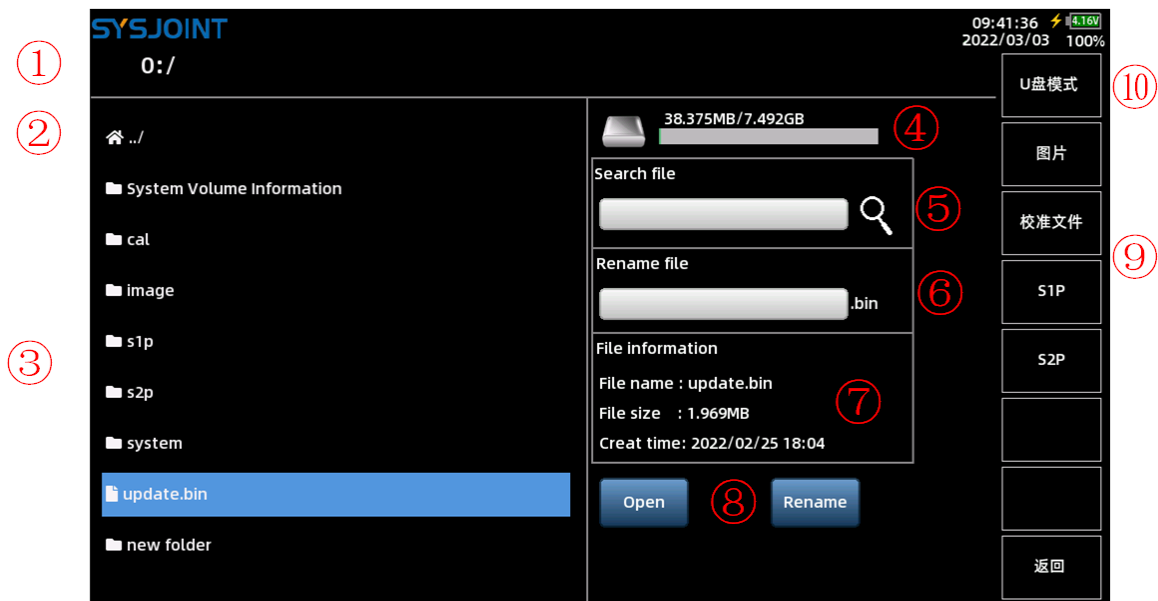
SYSJOINT

09:41:36 4.16V
2022/03/03 100%

①
0:/

②
../

System Volume Information

cal

image

③
s1p

s2p

system

update.bin

new folder

38.375MB/7.492GB ④

Search file ⑤

Rename file
.bin ⑥

File information
File name : update.bin
File size : 1.969MB ⑦
Creat time: 2022/02/25 18:04

Open ⑧ Rename

U盘模式 ⑩

图片

校准文件 ⑨

S1P

S2P

返回